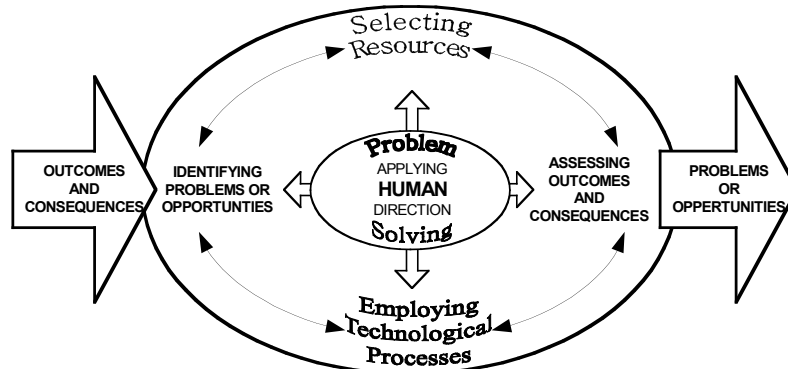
Selecting Resources

OUTCOMES AND CONSEQUENCES

IDENTIFYING PROBLEMS OR OPPORTUNTIES

Problem
APPLYING
HUMAN
DIRECTION
Solving

ASSESSING OUTCOMES AND CONSEQUENCES

PROBLEMS OR OPPERTUNITIES

Employing Technological Processes